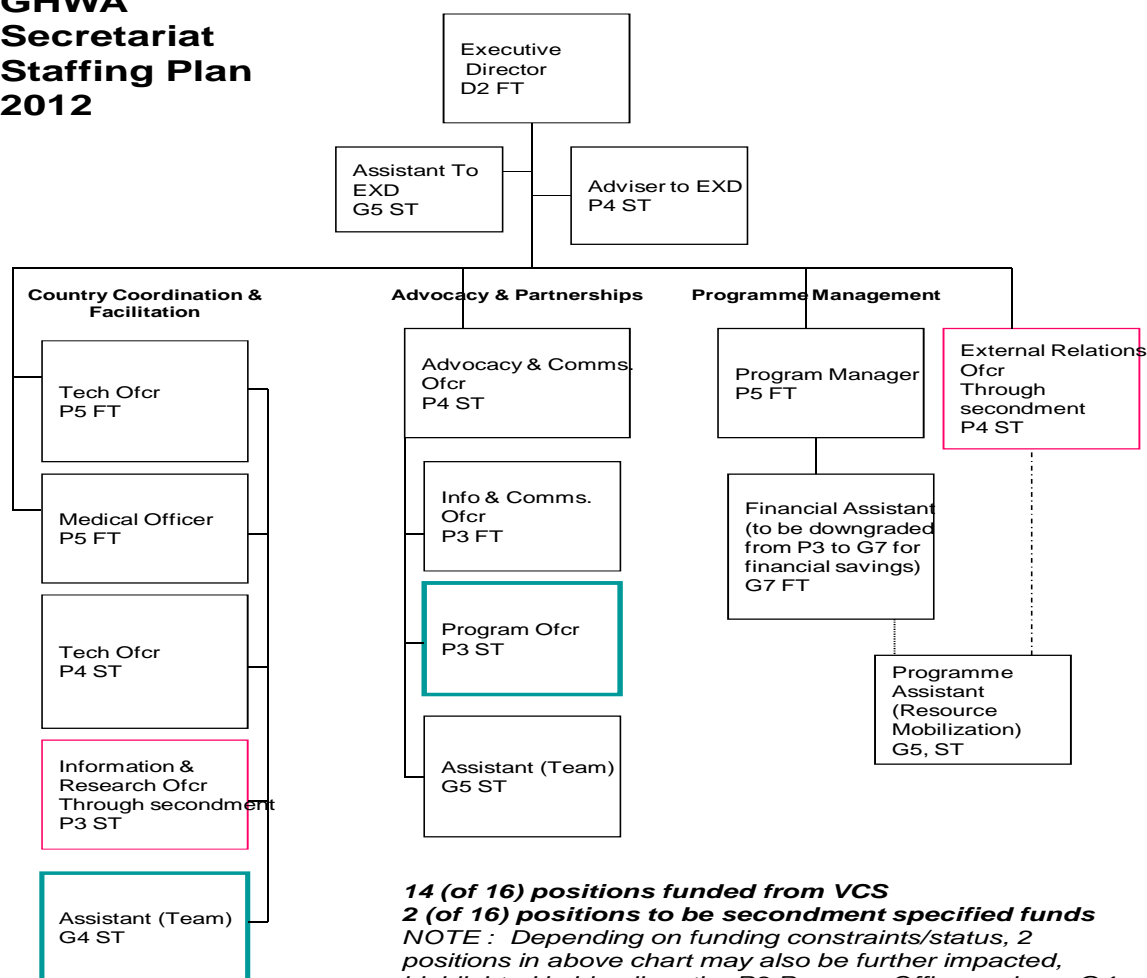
GHWA Secretariat Staffing Plan 2012

Executive Director
D2 FT

Assistant To EXD
G5 ST

Adviser to EXD
P4 ST

Country Coordination & Facilitation

Advocacy & Partnerships

Programme Management

Tech Ofcr
P5 FT

Medical Officer
P5 FT

Tech Ofcr
P4 ST

Information & Research Ofcr
Through secondment
P3 ST

Assistant (Team)
G4 ST

Advocacy & Comms. Ofcr
P4 ST

Info & Comms. Ofcr
P3 FT

Program Ofcr
P3 ST

Assistant (Team)
G5 ST

Program Manager
P5 FT

Financial Assistant (to be downgraded from P3 to G7 for financial savings)
G7 FT

External Relations Ofcr
Through secondment
P4 ST

Programme Assistant (Resource Mobilization)
G5, ST

14 (of 16) positions funded from VCS
2 (of 16) positions to be secondment specified funds
NOTE : Depending on funding constraints/status, 2 positions in above chart may also be further impacted, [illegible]